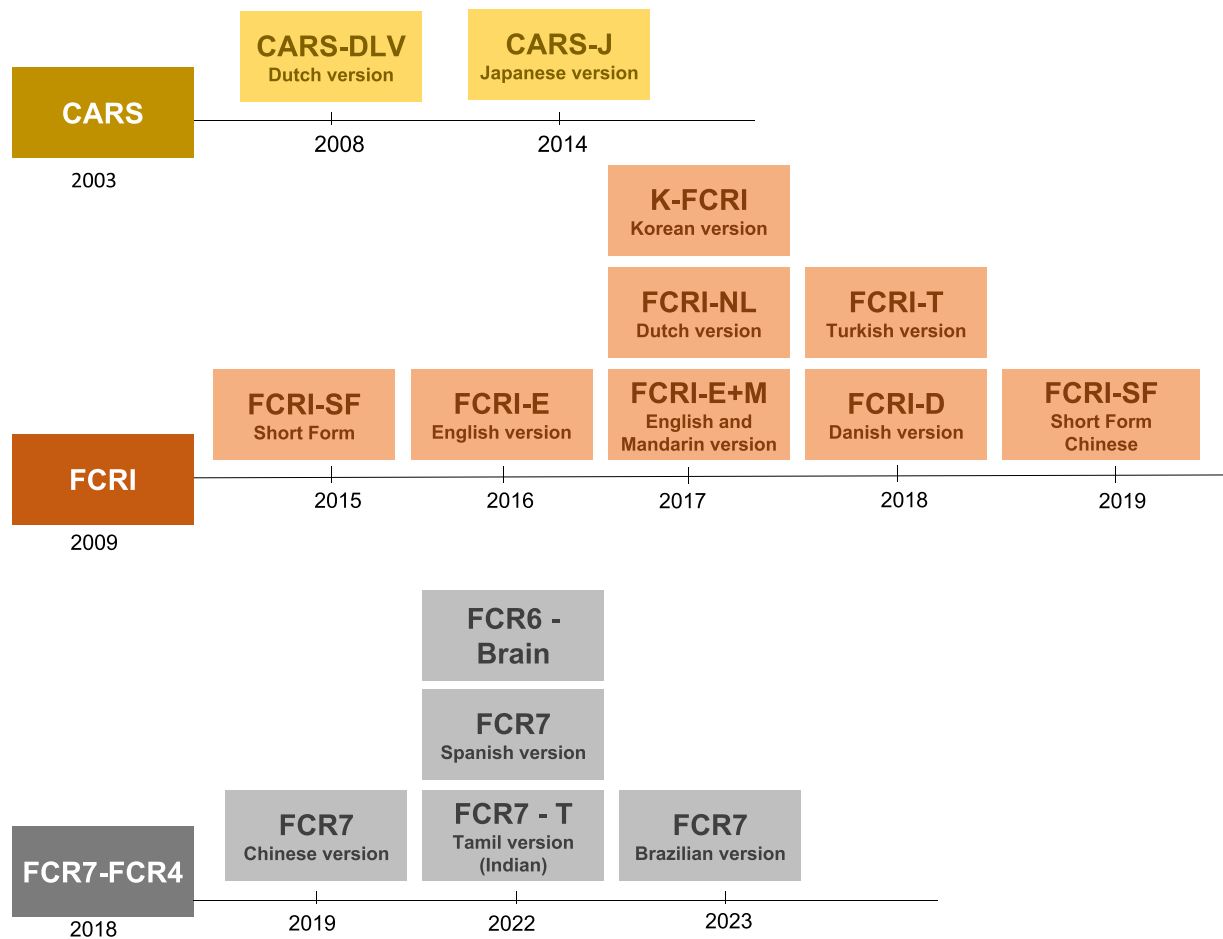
CARS
2003

CARS-DLV
Dutch version
2008

CARS-J
Japanese version
2014

K-FCRI
Korean version

FCRI-NL
Dutch version

FCRI-T
Turkish version

FCRI-SF
Short Form

FCRI-E
English version

FCRI-E+M
English and Mandarin version

FCRI-D
Danish version

FCRI-SF
Short Form Chinese

FCRI
2009

2015
2016
2017
2018
2019

FCR6 - Brain

FCR7
Spanish version

FCR7
Chinese version

FCR7 - T
Tamil version (Indian)

FCR7
Brazilian version

FCR7-FCR4
2018

2019
2022
2023